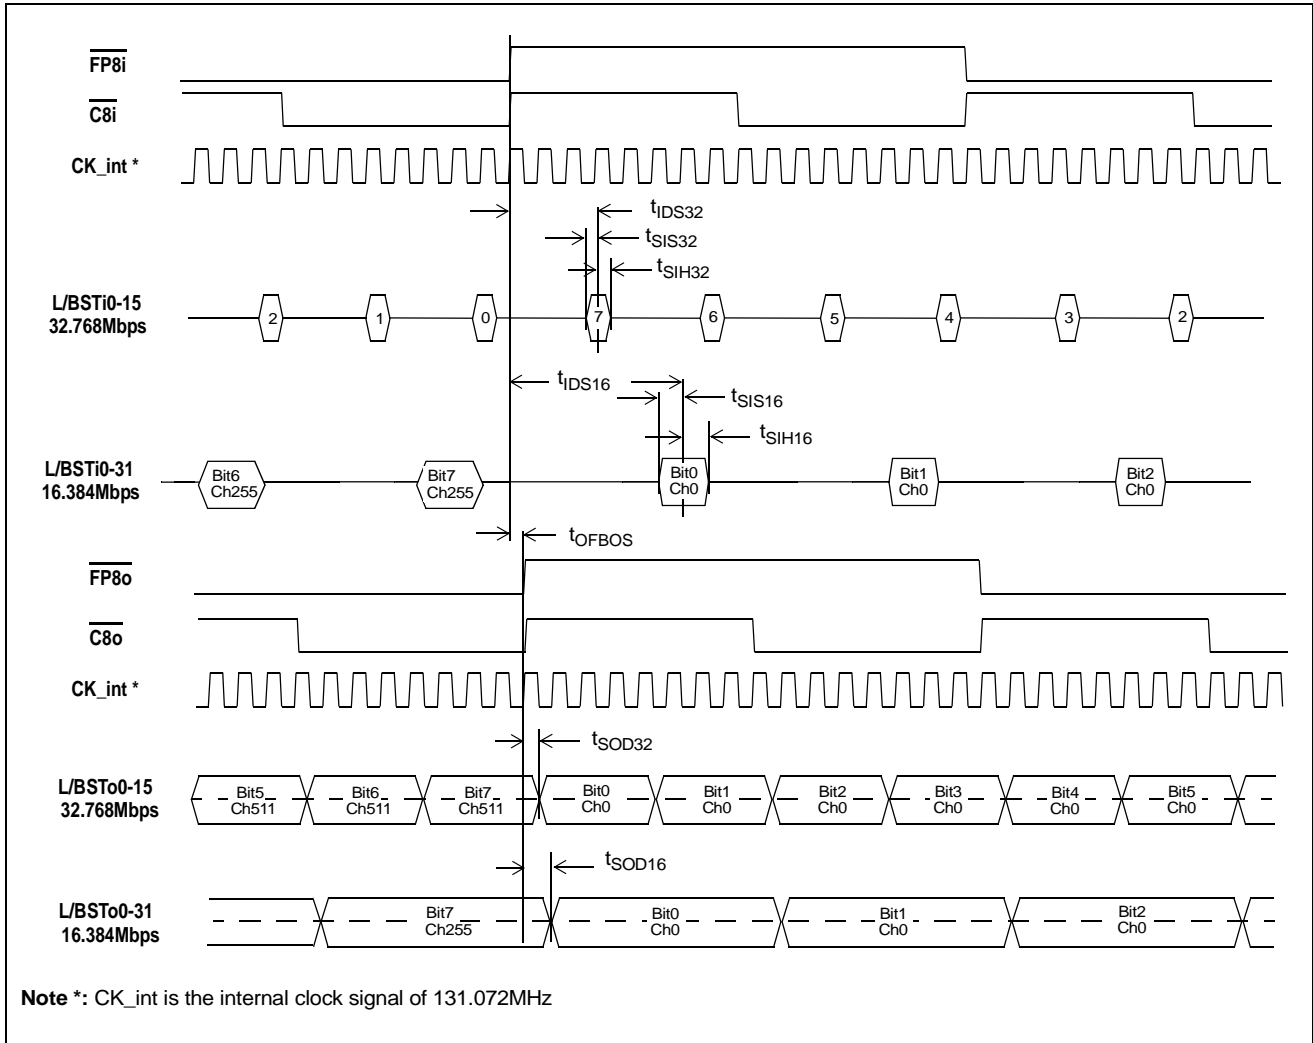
$\overline{FP8i}$

$\overline{C8i}$

CK_int *

$t_{IDS32}$

$t_{SIS32}$

$t_{SIH32}$

L/BSTi0-15
32.768Mbps

2 1 0 7 6 5 4 3 2

$t_{IDS16}$

$t_{SIS16}$

$t_{SIH16}$

L/BSTi0-31
16.384Mbps

Bit6 Ch255

Bit7 Ch255

Bit0 Ch0

Bit1 Ch0

Bit2 Ch0

$t_{OFBOS}$

$\overline{FP8o}$

$\overline{C8o}$

CK_int *

$t_{SOD32}$

L/BSTo0-15
32.768Mbps

Bit5 Ch511

Bit6 Ch511

Bit7 Ch511

Bit0 Ch0

Bit1 Ch0

Bit2 Ch0

Bit3 Ch0

Bit4 Ch0

Bit5 Ch0

$t_{SOD16}$

L/BSTo0-31
16.384Mbps

Bit7 Ch255

Bit0 Ch0

Bit1 Ch0

Bit2 Ch0

**Note *:** CK_int is the internal clock signal of 131.072MHz